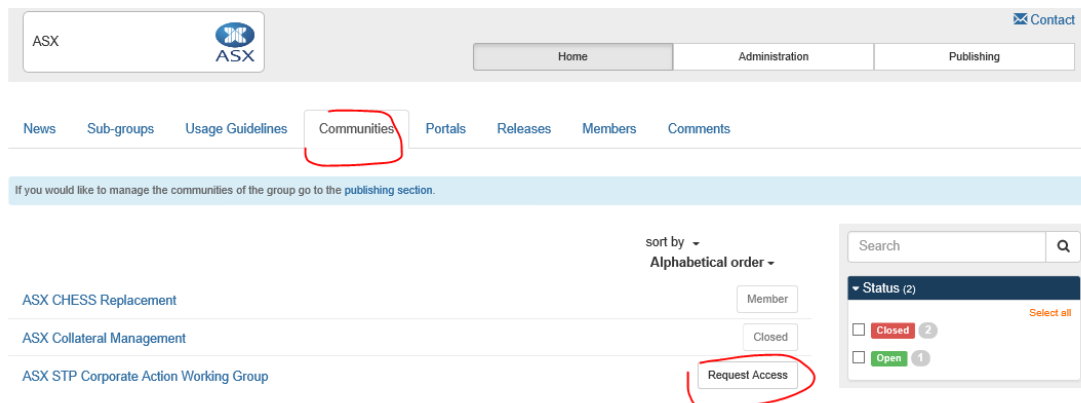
ASX

ASX

Contact

Home | Administration | Publishing

News Sub-groups Usage Guidelines Communities Portals Releases Members Comments

If you would like to manage the communities of the group go to the publishing section.

sort by
Alphabetical order

ASX CHESS Replacement
Member

ASX Collateral Management
Closed

ASX STP Corporate Action Working Group
Request Access

Search

Status (2)

Select all

Closed 2

Open 1